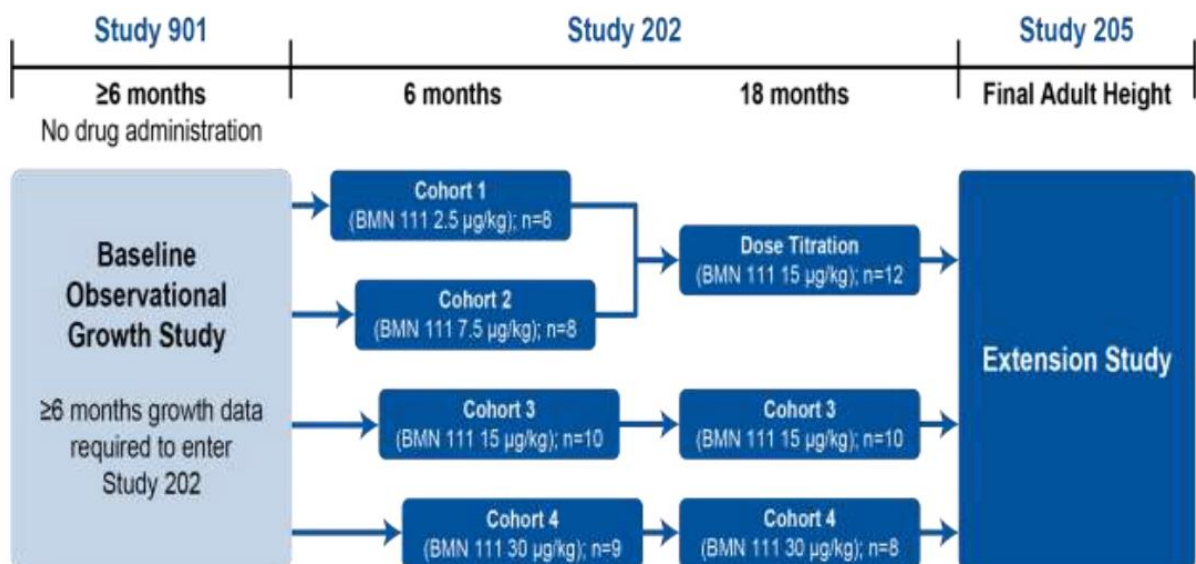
Study 901

Study 202

Study 205

≥6 months
No drug administration

6 months

18 months

Final Adult Height

Baseline Observational Growth Study

≥6 months growth data required to enter Study 202

Cohort 1
(BMN 111 2.5 μg/kg); n=8

Cohort 2
(BMN 111 7.5 μg/kg); n=8

Dose Titration
(BMN 111 15 μg/kg); n=12

Cohort 3
(BMN 111 15 μg/kg); n=10

Cohort 3
(BMN 111 15 μg/kg); n=10

Cohort 4
(BMN 111 30 μg/kg); n=9

Cohort 4
(BMN 111 30 μg/kg); n=8

Extension Study